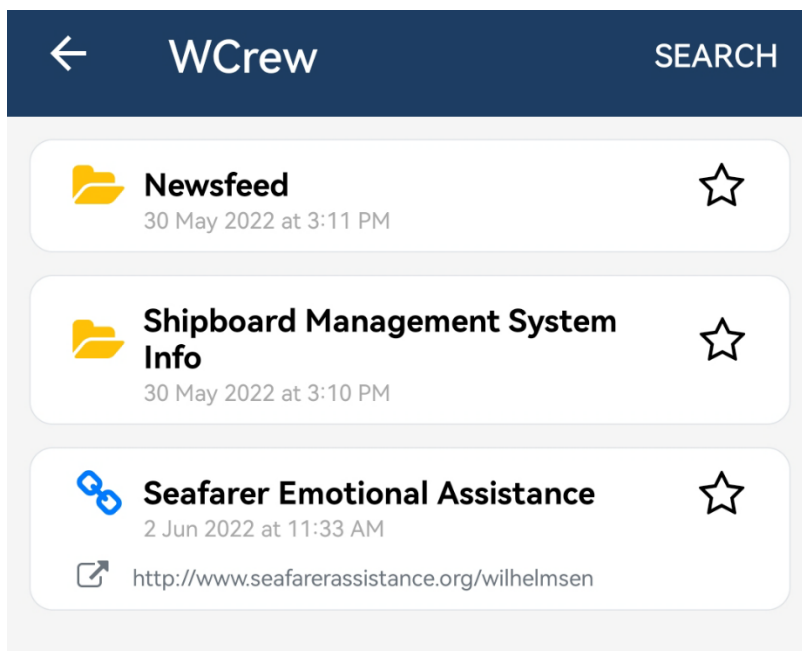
WCrew

SEARCH

Newsfeed
30 May 2022 at 3:11 PM

Shipboard Management System Info
30 May 2022 at 3:10 PM

Seafarer Emotional Assistance
2 Jun 2022 at 11:33 AM

http://www.seafarerassistance.org/wilhelmsen